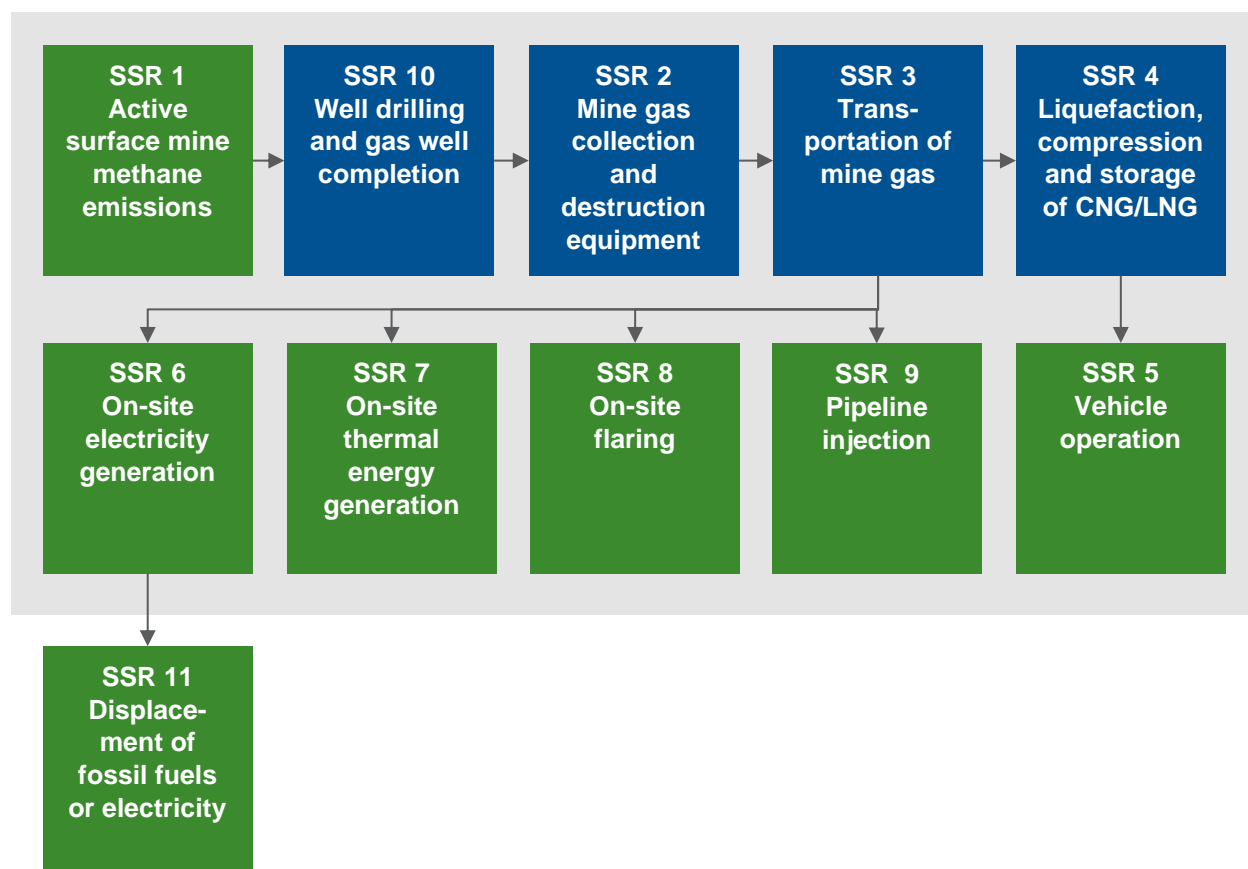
SSR 1
Active surface mine methane emissions

SSR 10
Well drilling and gas well completion

SSR 2
Mine gas collection and destruction equipment

SSR 3
Transportation of mine gas

SSR 4
Liquefaction, compression and storage of CNG/LNG

SSR 6
On-site electricity generation

SSR 7
On-site thermal energy generation

SSR 8
On-site flaring

SSR 9
Pipeline injection

SSR 5
Vehicle operation

SSR 11
Displacement of fossil fuels or electricity